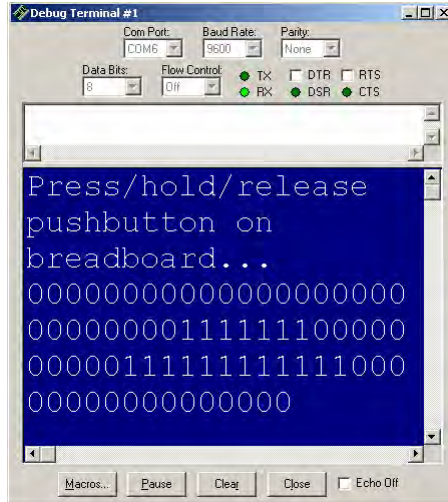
Debug Terminal #1

Com Port: COM6
Baud Rate: 9600
Parity: None
Data Bits: 8
Flow Control: Off
TX
RX
DTR
DSR
RTS
CTS

Press/hold/release pushbutton on breadboard...
0000000000000000000
0000000011111110000
0000011111111111000
000000000000000

Macros... Pause Clear Close Echo Off